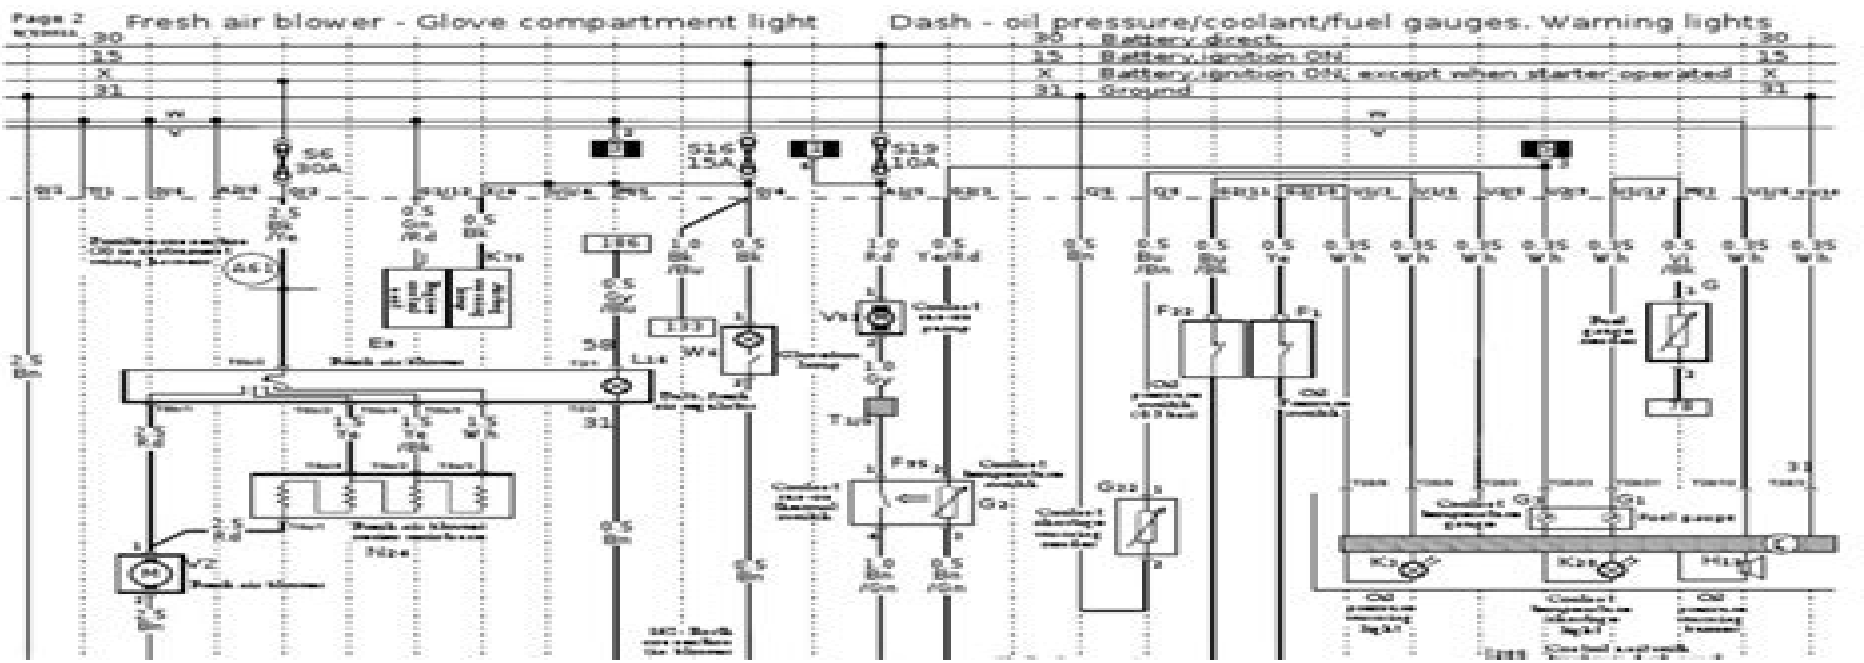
Page 2

Fresh air blower - Glove compartment light

Dash - oil pressure/coolant/fuel gauges. Warning lights

30
15
X
31

30 Battery direct 30
15 Battery, ignition ON 15
X Battery, ignition ON, except when starter operated X
31 Ground 31

S6
30A

S16
15A

S19
10A

2.5
Bk
/Ye

0.5
Gn
/Rd

0.5
Bk

K72

A61

E9
Fresh air blower

186

0.5
Gr
/Bk

58

L16

31

1.0
Bk
/Bu

0.5
Bk

131

W6

1.0
Rd

0.5
Ye/Rd

V51

1.0
Gy

T1a

F95

G2

0.5
Br

0.5
Bu
/Bk

0.5
Bu
/Bk

0.5
Ye

0.35
Wh

0.35
Wh

0.35
Wh

0.35
Wh

0.35
Wh

0.5
Vi
/Bk

0.35
Wh

0.35
Wh

F22

F1

G

78

G22

G3

G1

Fuel gauge

K3

K28

H1

2.5
Bn

2.5
Rd

1.5
Ye

1.5
Ye
/Bk

0.5
Wh

2.5
Rd

N24

V2

2.5
Bn

0.5
Bn

0.5
Bn

1.0
Bn
/Gn

0.5
Bn
/Gn

31